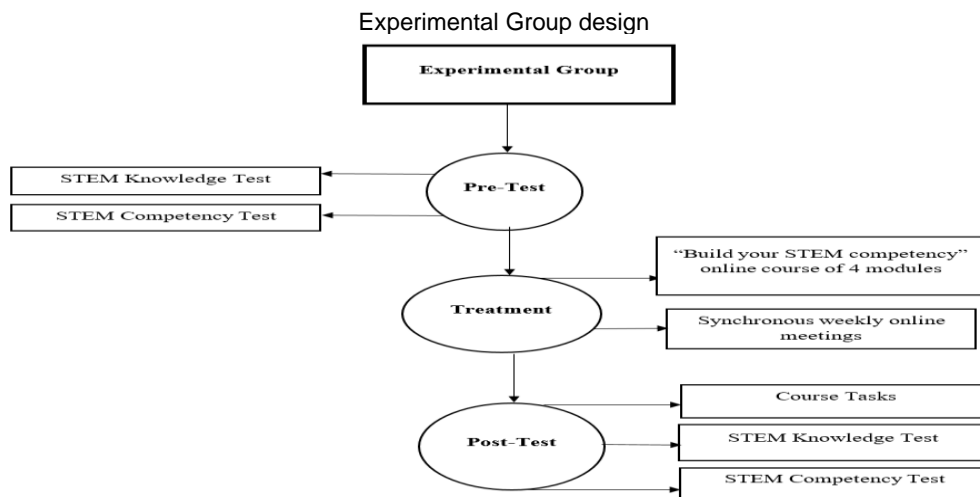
Experimental Group design

Experimental Group

STEM Knowledge Test

Pre-Test

STEM Competency Test

"Build your STEM competency" online course of 4 modules

Treatment

Synchronous weekly online meetings

Course Tasks

Post-Test

STEM Knowledge Test

STEM Competency Test